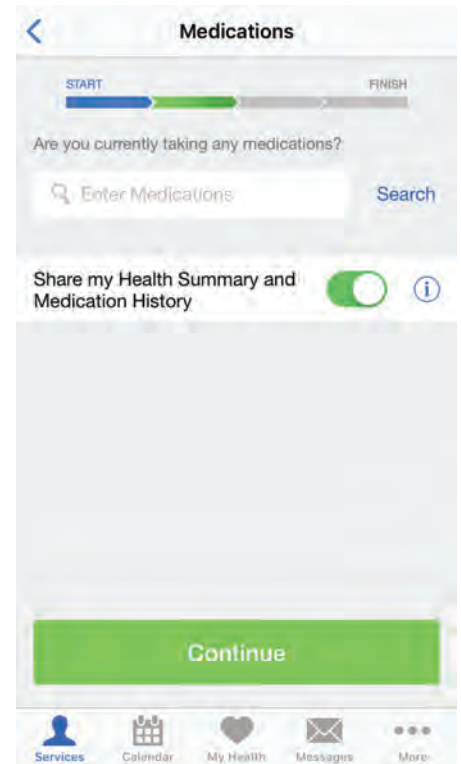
Medications

START

FINISH

Are you currently taking any medications?

Enter Medications

Search

Share my Health Summary and Medication History

Continue

Services

Calendar

My Health

Messages

More